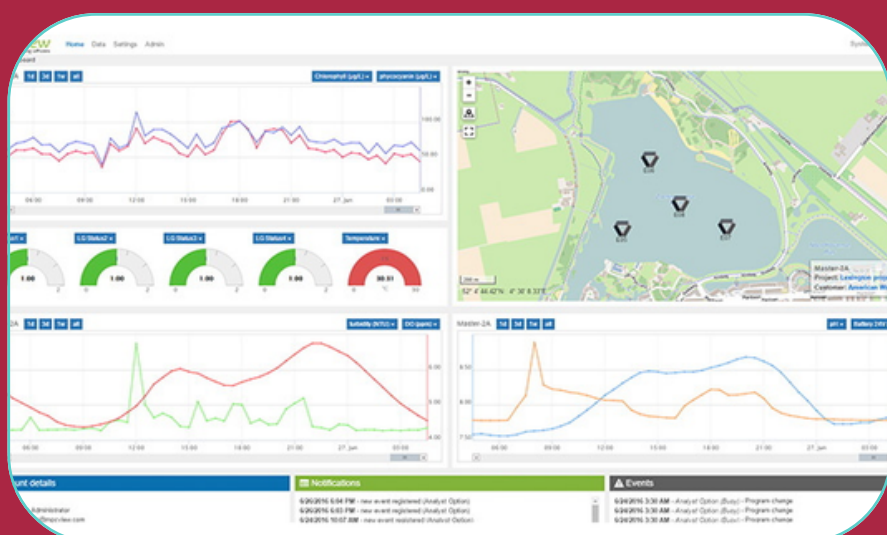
Home Data Settings Admin

1d 3d 1w all

Chlorophyll (µg/L) phycocyanin (µg/L)

100.00

50.00

0.00

06:00 09:00 12:00 15:00 18:00 21:00 27. Jan 03:00

LG Status2 LG Status3 LG Status4 Temperature

1.00 1.00 1.00 1.00 30.51

2A 1d 3d 1w all

turbidity (NTU) DO (ppm)

6.00

5.00

4.00

06:00 09:00 12:00 15:00 18:00 21:00 27. Jan 03:00

52° 4' 44.42"N 4° 36' 8.33"E

Master-2A
Project: Lewinpoe pro
Customer: American W

Master-2A 1d 3d 1w all

pH Battery 24V

8.50

8.00

7.50

06:00 09:00 12:00 15:00 18:00 21:00 27. Jan 03:00

unt details

Administrator

Notifications

6/26/2016 6:04 PM - new event registered (Analyst Option)
6/26/2016 6:03 PM - new event registered (Analyst Option)
6/24/2016 10:07 AM - new event registered (Analyst Option)

Events

6/24/2016 3:30 AM - Analyst Option (Busy) - Program change
6/24/2016 3:30 AM - Analyst Option (Busy) - Program change
6/24/2016 3:30 AM - Analyst Option (Busy) - Program change